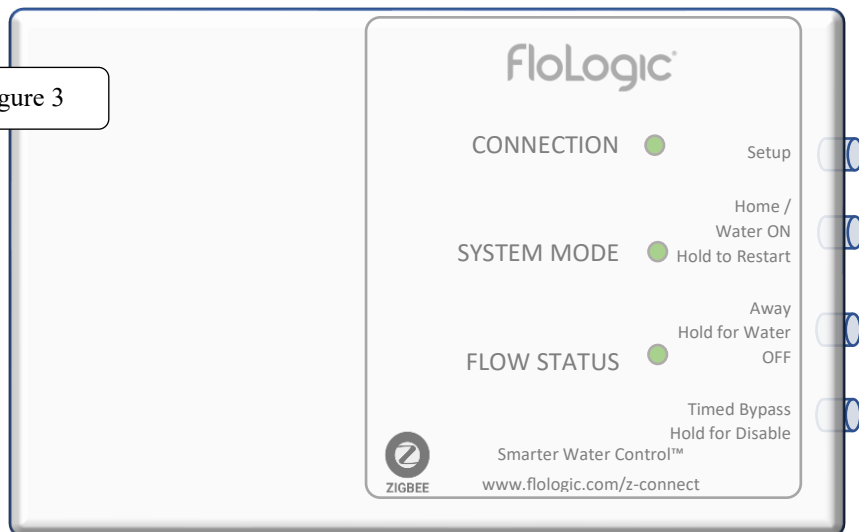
gure 3

FloLogic

CONNECTION

Setup

Home / Water ON Hold to Restart

SYSTEM MODE

Away Hold for Water OFF

FLOW STATUS

Timed Bypass Hold for Disable

ZIGBEE

Smarter Water Control™

www.flologic.com/z-connect